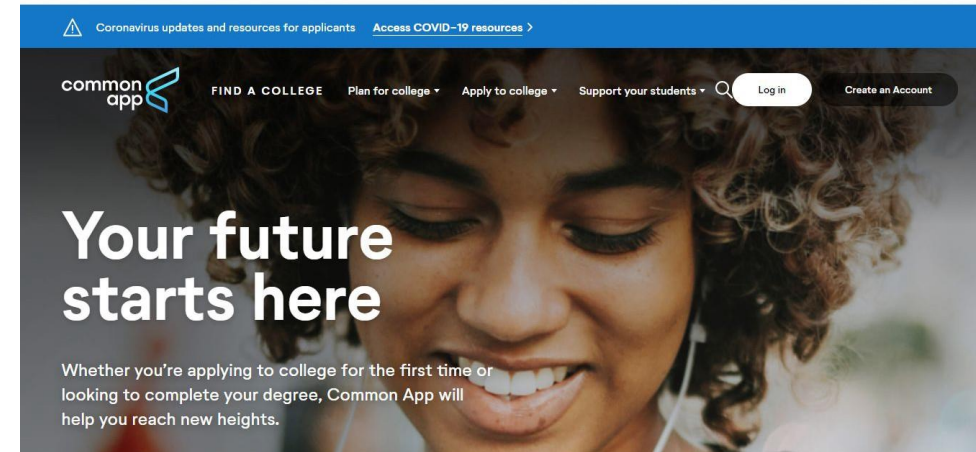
Coronavirus updates and resources for applicants Access COVID-19 resources >

common app

FIND A COLLEGE Plan for college Apply to college Support your students Log in Create an Account

Your future starts here

Whether you're applying to college for the first time or looking to complete your degree, Common App will help you reach new heights.